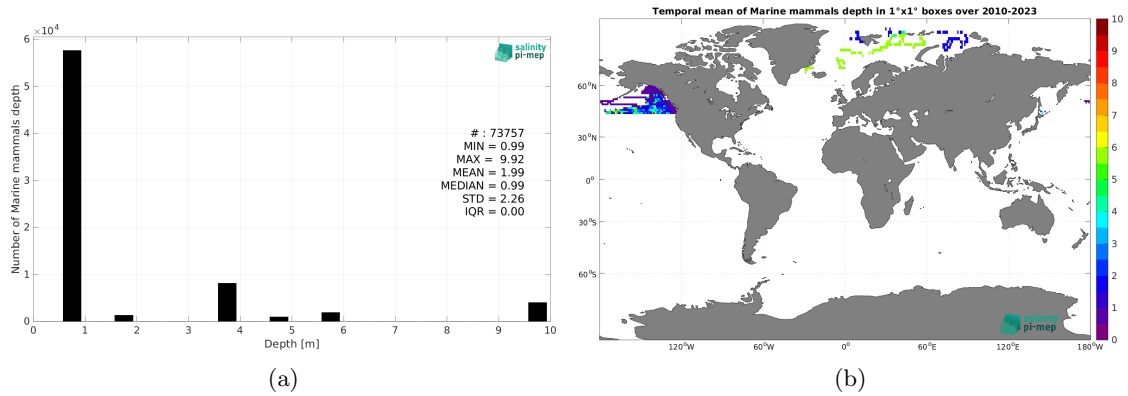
$\times 10^4$

6

5

4

3

2

1

0

Number of Marine mammals depth

salinity pi-mep

# : 73757
MIN = 0.99
MAX = 9.92
MEAN = 1.99
MEDIAN = 0.99
STD = 2.26
IQR = 0.00

0 1 2 3 4 5 6 7 8 9 10

Depth [m]

(a)

Temporal mean of Marine mammals depth in 1°x1° boxes over 2010-2023

60°N

30°N

0°

30°S

60°S

120°W 60°W 0° 60°E 120°E 180°W

salinity pi-mep

10 9 8 7 6 5 4 3 2 1 0

(b)